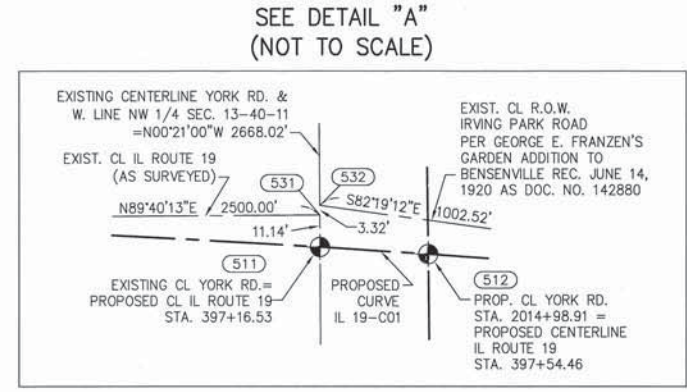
SEE DETAIL "A"
(NOT TO SCALE)

EXISTING CENTERLINE YORK RD. & W. LINE NW 1/4 SEC. 13-40-11 =N00°21'00"W 2668.02'

EXIST. CL R.O.W. IRVING PARK ROAD PER GEORGE E. FRANZEN'S GARDEN ADDITION TO BENSENVILLE REC. JUNE 14, 1920 AS DOC. NO. 142880

EXIST. CL IL ROUTE 19 (AS SURVEYED)

531

532

N89°40'13"E 2500.00'

S82°19'12"E 1002.52'

11.14'

3.32'

511

EXISTING CL YORK RD.= PROPOSED CL IL ROUTE 19 STA. 397+16.53

PROPOSED CURVE IL 19-C01

512

PROP. CL YORK RD. STA. 2014+98.91 = PROPOSED CENTERLINE IL ROUTE 19 STA. 397+54.46